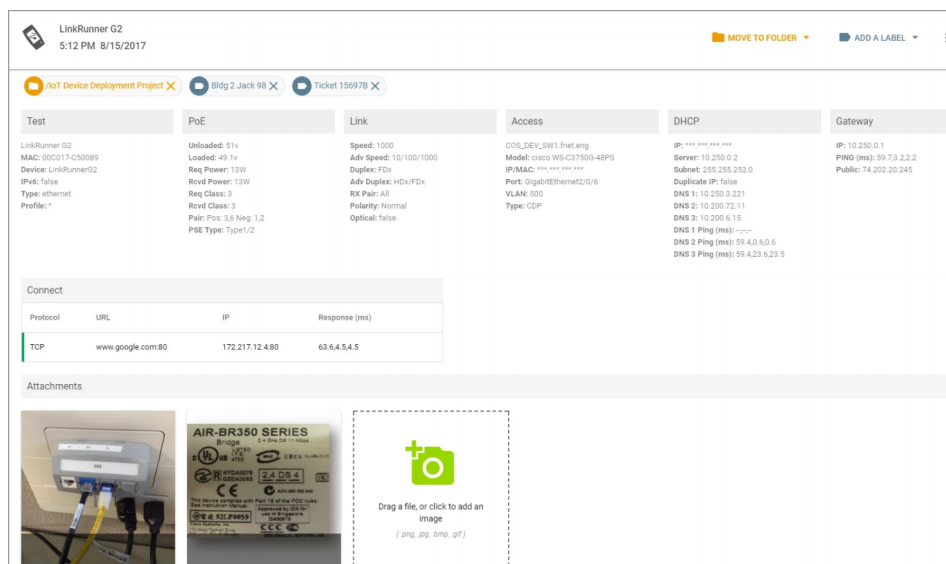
LinkRunner G2
5:12 PM 8/15/2017

MOVE TO FOLDER

ADD A LABEL

/IoT Device Deployment Project
Bldg 2 Jack 98
Ticket 15697B

Test
LinkRunner G2
MAC: 00C017-C50089
Device: LinkRunnerG2
IPv6: false
Type: ethernet
Profile: *

PoE
Unloaded: 51v
Loaded: 49.1v
Req Power: 13W
Rcvd Power: 13W
Req Class: 3
Rcvd Class: 3
Pair: Pos: 3,6 Neg: 1,2
PSE Type: Type1/2

Link
Speed: 1000
Adv Speed: 10/100/1000
Duplex: FDx
Adv Duplex: HDx/FDx
RX Pair: All
Polarity: Normal
Optical: false

Access
COS_DEV_SW1.fnet.eng
Model: cisco WS-C3750G-48PS
IP/MAC: ***.***.***.***
Port: GigabitEthernet2/0/6
VLAN: 500
Type: CDP

DHCP
IP: ***.***.***.***
Server: 10.250.0.2
Subnet: 255.255.252.0
Duplicate IP: false
DNS 1: 10.250.3.221
DNS 2: 10.200.72.11
DNS 3: 10.200.6.15
DNS 1 Ping (ms): --,--,--
DNS 2 Ping (ms): 59.4,0.6,0.6
DNS 3 Ping (ms): 59.4,23.6,23.5

Gateway
IP: 10.250.0.1
PING (ms): 59.7,3.2,2.2
Public: 74.202.20.245

Connect

| Protocol | URL | IP | Response (ms) |
|---|---|---|---|
| TCP | www.google.com:80 | 172.217.12.4:80 | 63.6,4.5,4.5 |

Attachments

AIR-BR350 SERIES
Bridge
2.4 DS 4

Drag a file, or click to add an image
(.png, .jpg, .bmp, .gif)